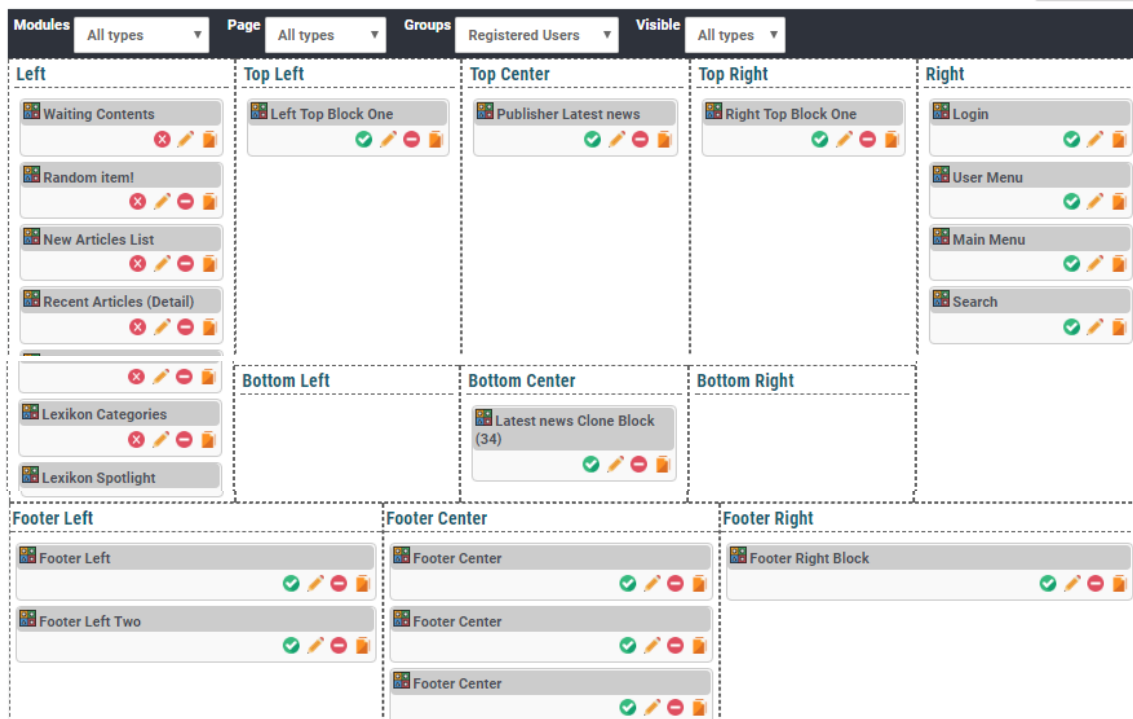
Modules All types ▼ Page All types ▼ Groups Registered Users ▼ Visible All types ▼

Left

Waiting Contents

Random item!

New Articles List

Recent Articles (Detail)

Lexikon Categories

Lexikon Spotlight

Top Left

Left Top Block One

Top Center

Publisher Latest news

Top Right

Right Top Block One

Right

Login

User Menu

Main Menu

Search

Bottom Left

Bottom Center

Latest news Clone Block (34)

Bottom Right

Footer Left

Footer Left

Footer Left Two

Footer Center

Footer Center

Footer Center

Footer Center

Footer Right

Footer Right Block